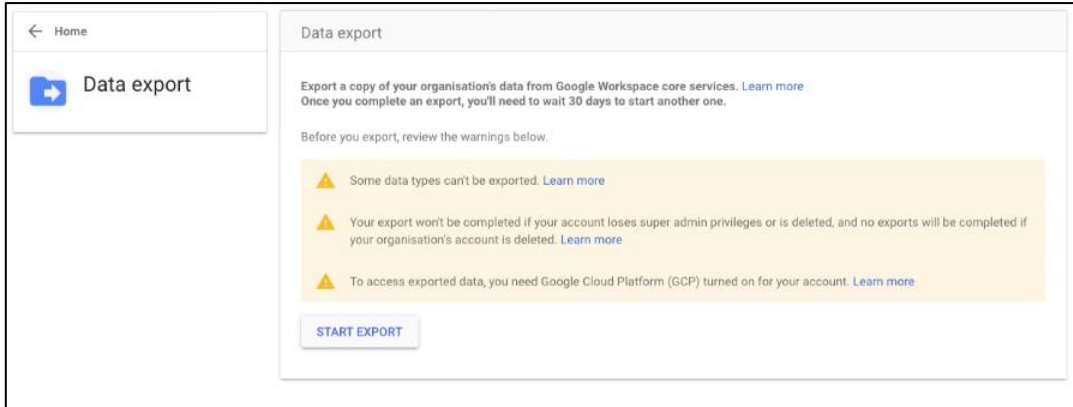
← Home

Data export

Data export

Export a copy of your organisation's data from Google Workspace core services. Learn more
Once you complete an export, you'll need to wait 30 days to start another one.

Before you export, review the warnings below.

Some data types can't be exported. Learn more

Your export won't be completed if your account loses super admin privileges or is deleted, and no exports will be completed if your organisation's account is deleted. Learn more

To access exported data, you need Google Cloud Platform (GCP) turned on for your account. Learn more

START EXPORT